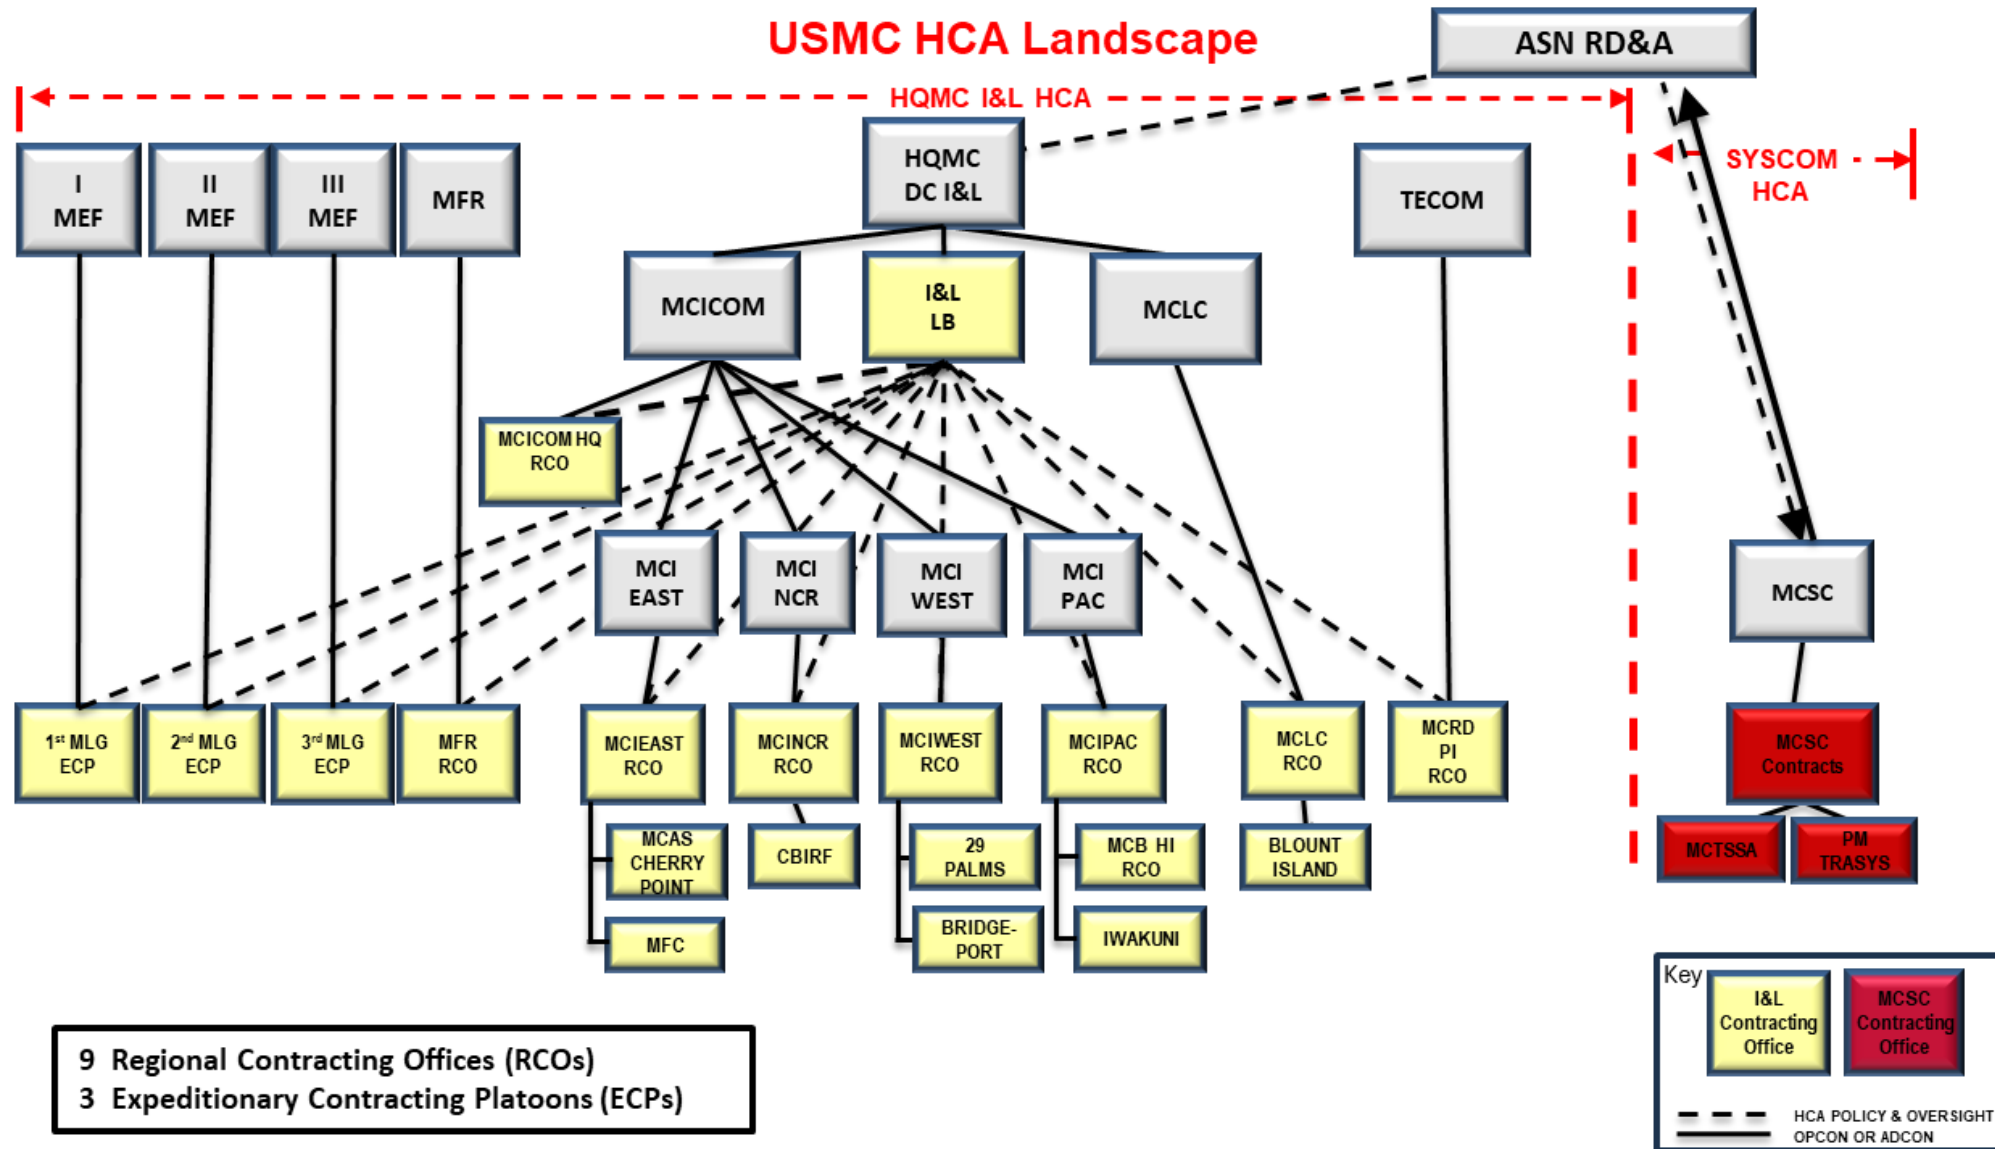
USMC HCA Landscape

ASN RD&A

HQMC I&L HCA

SYSCOM HCA

I MEF

II MEF

III MEF

MFR

HQMC DC I&L

TECOM

MCICOM

I&L LB

MCLC

MCICOM HQ RCO

MCI EAST

MCI NCR

MCI WEST

MCI PAC

MCSC

1st MLG ECP

2nd MLG ECP

3rd MLG ECP

MFR RCO

MCIEAST RCO

MCINCR RCO

MCIWEST RCO

MCIPAC RCO

MCLC RCO

MCRD PI RCO

MCSC Contracts

MCAS CHERRY POINT

CBIRF

29 PALMS

MCB HI RCO

BLOUNT ISLAND

MCTSSA

PM TRASYS

MFC

BRIDGE-PORT

IWAKUNI

9 Regional Contracting Offices (RCOs)
3 Expeditionary Contracting Platoons (ECPs)

Key

I&L Contracting Office

MCSC Contracting Office

HCA POLICY & OVERSIGHT
OPCON OR ADCON